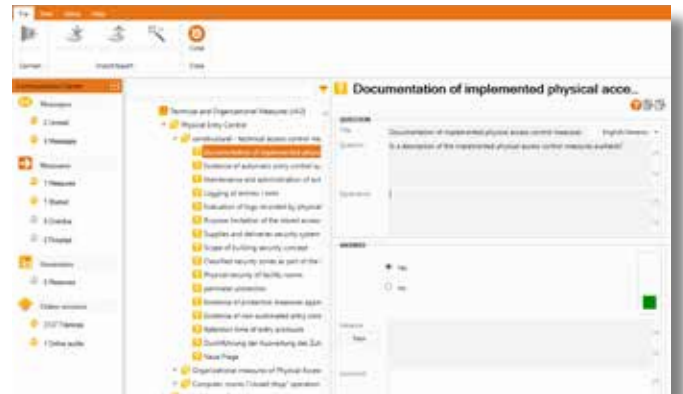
File Data Views Help

Close

Documentation of implemented physical acce...

Technical and Organizational Measures (AG)
Physical Entry Control
Documentation of implemented physi
Evidence of automatic entry control sy
Maintenance and administration of aut
Logging of entries / exits
Evaluation of logs recorded by physical
Process: Invitation of the issued access
Supplier and deliveries security system
Scope of building security concept
Classified security zones as part of the
Physical security of facility rooms
perimeter protection
Existence of protective measures again
Evidence of non-automated entry cont
Retention time of entry protocols
Durchführung der Auswertung des Zut
Neue Frage
Organizational measures of Physical Acces
Computer rooms ("closed shop" operation

QUESTION
Documentation of implemented physical access control measures
Is a description of the implemented physical access control measures available?

ANSWER
Yes
No